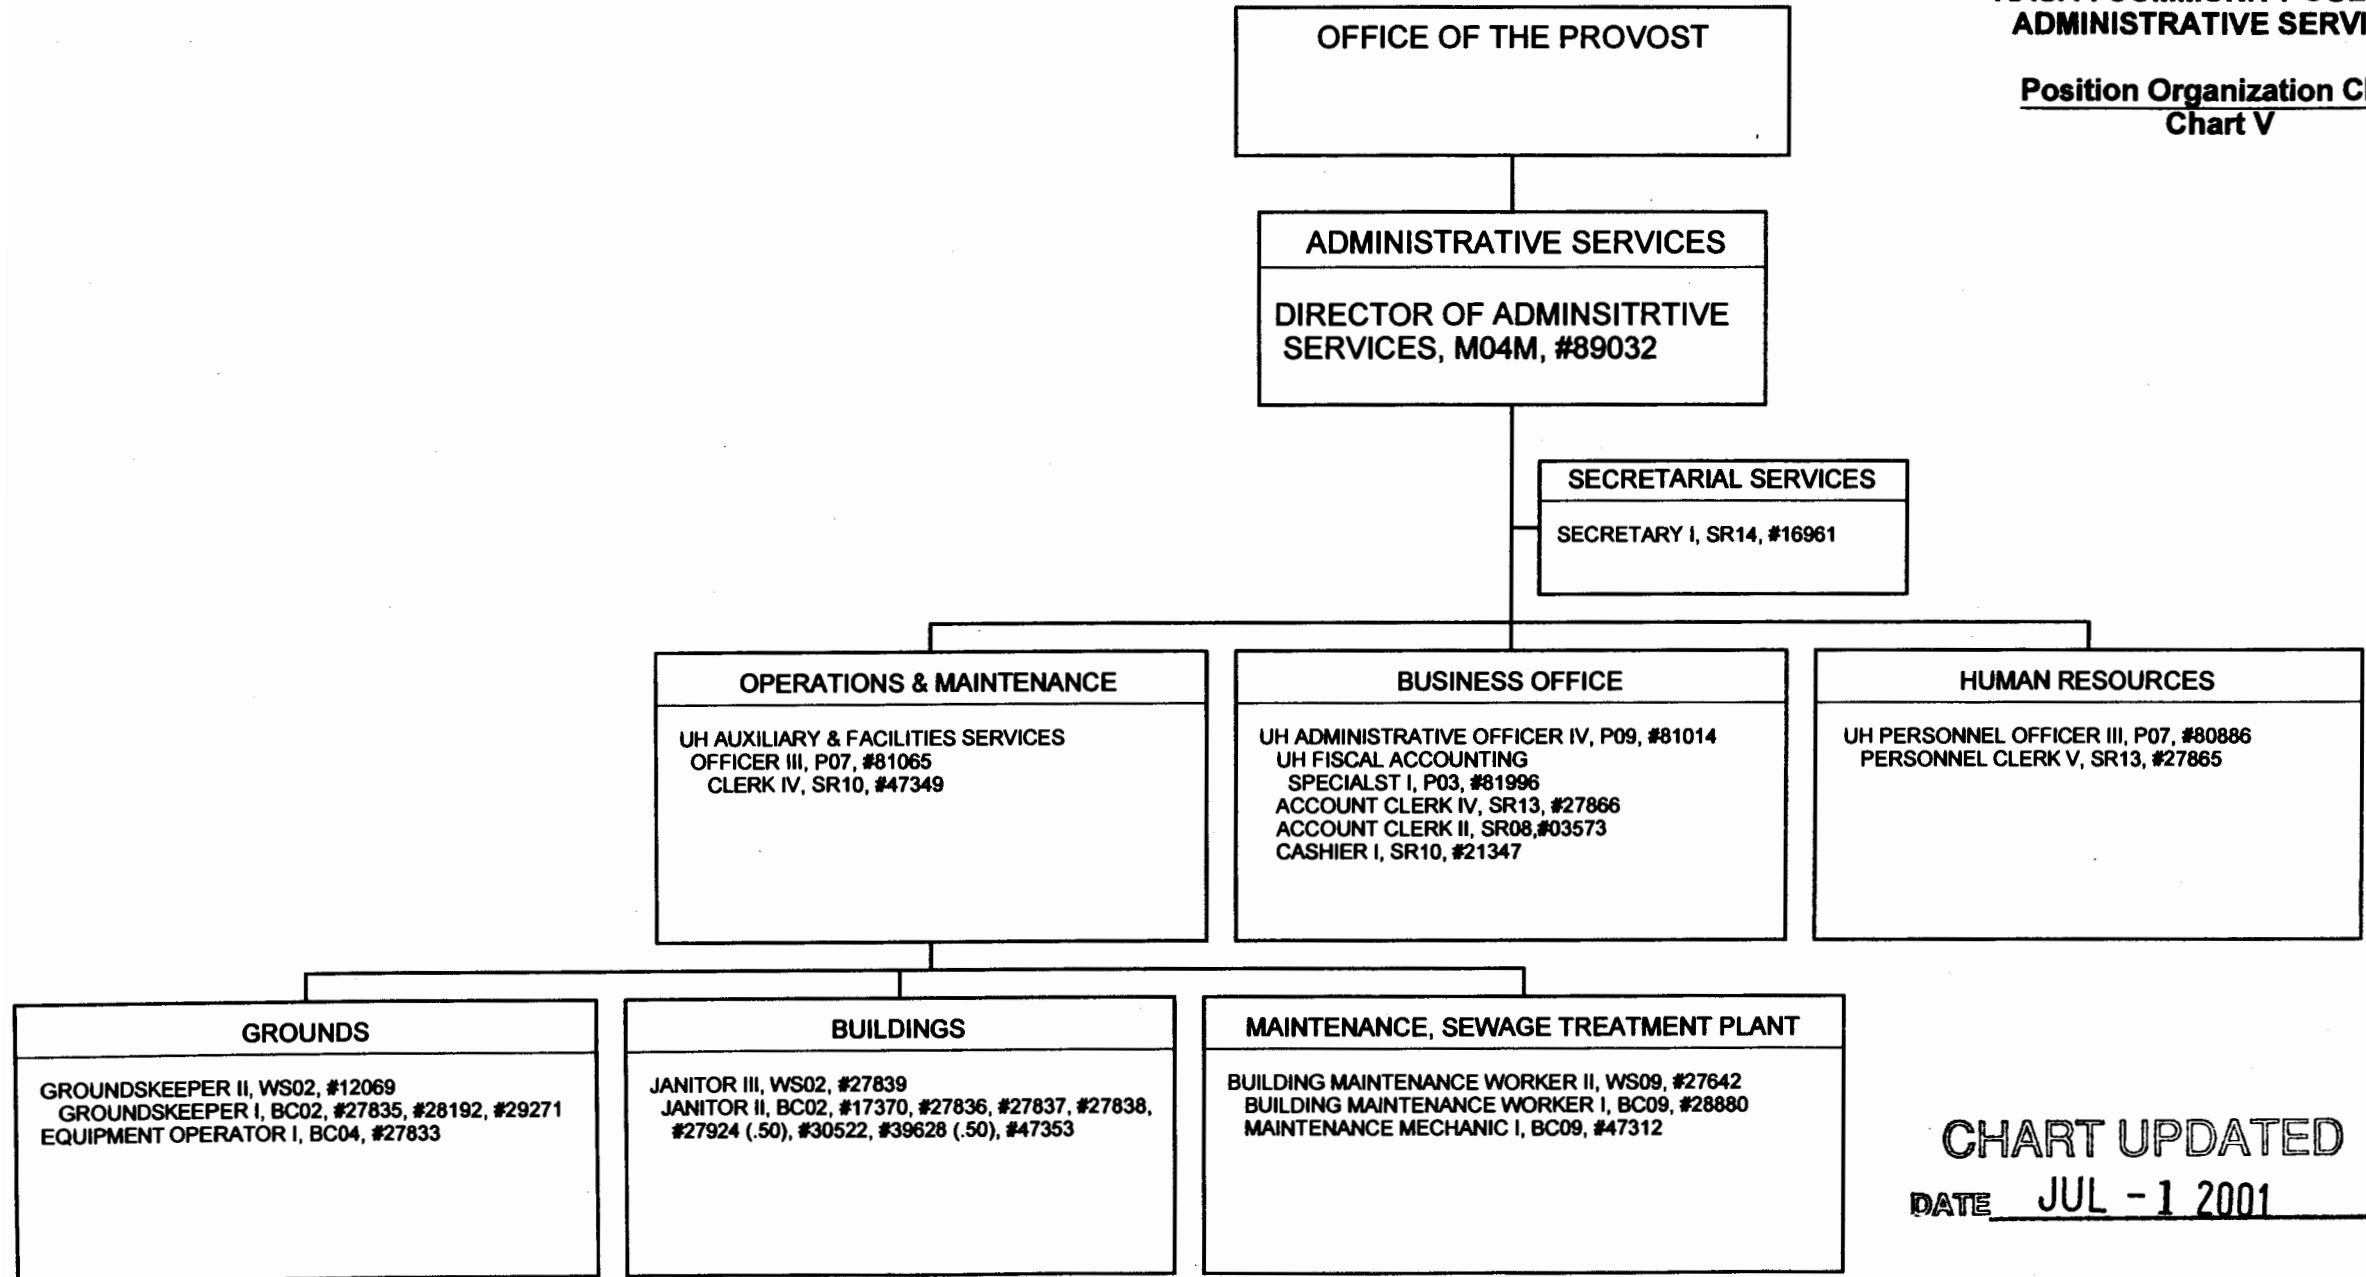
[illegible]
ADMINISTRATIVE SERV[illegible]

Position Organization C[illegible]
Chart V

OFFICE OF THE PROVOST

ADMINISTRATIVE SERVICES

DIRECTOR OF ADMINSITRTIVE SERVICES, M04M, #89032

SECRETARIAL SERVICES

SECRETARY I, SR14, #16961

OPERATIONS & MAINTENANCE

UH AUXILIARY & FACILITIES SERVICES OFFICER III, P07, #81065
CLERK IV, SR10, #47349

BUSINESS OFFICE

UH ADMINISTRATIVE OFFICER IV, P09, #81014
UH FISCAL ACCOUNTING SPECIALST I, P03, #81996
ACCOUNT CLERK IV, SR13, #27866
ACCOUNT CLERK II, SR08,#03573
CASHIER I, SR10, #21347

HUMAN RESOURCES

UH PERSONNEL OFFICER III, P07, #80886
PERSONNEL CLERK V, SR13, #27865

GROUNDS

GROUNDSKEEPER II, WS02, #12069
GROUNDSKEEPER I, BC02, #27835, #28192, #29271
EQUIPMENT OPERATOR I, BC04, #27833

BUILDINGS

JANITOR III, WS02, #27839
JANITOR II, BC02, #17370, #27836, #27837, #27838, #27924 (.50), #30522, #39628 (.50), #47353

MAINTENANCE, SEWAGE TREATMENT PLANT

BUILDING MAINTENANCE WORKER II, WS09, #27642
BUILDING MAINTENANCE WORKER I, BC09, #28880
MAINTENANCE MECHANIC I, BC09, #47312

CHART UPDATED
DATE JUL - 1 2001